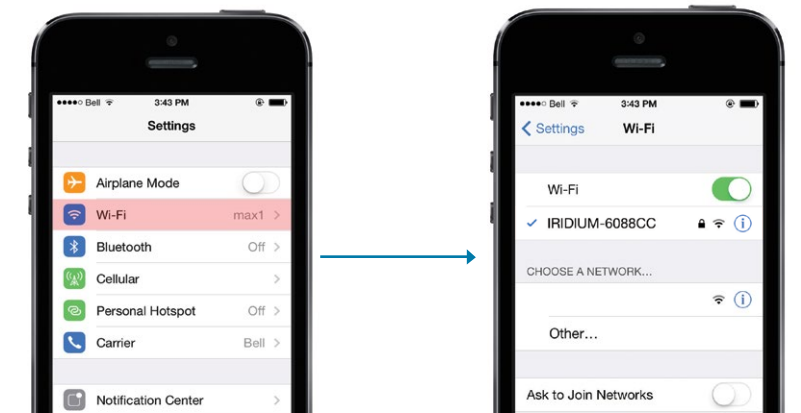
Bell 3:43 PM
Settings
Airplane Mode
Wi-Fi max1
Bluetooth Off
Cellular
Personal Hotspot Off
Carrier Bell
Notification Center

Bell 3:43 PM
Settings Wi-Fi
Wi-Fi
IRIDIUM-6088CC
CHOOSE A NETWORK...
Other...
Ask to Join Networks